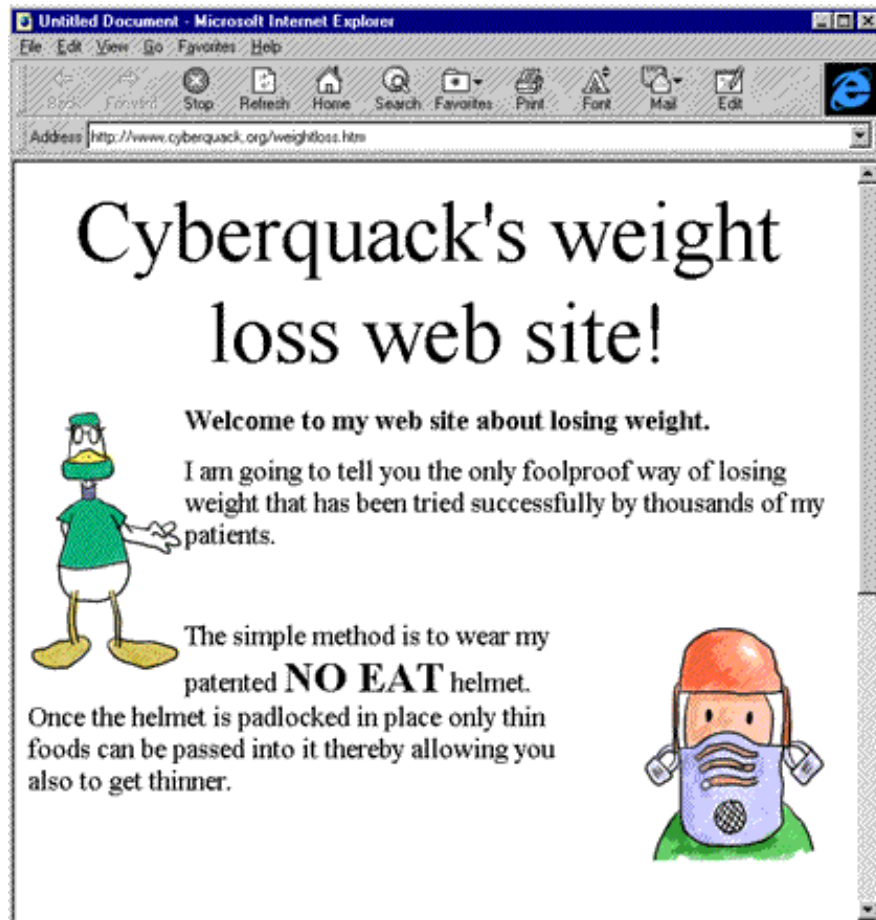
Untitled Document - Microsoft Internet Explorer

File Edit View Go Favorites Help

Back Forward Stop Refresh Home Search Favorites Print Font Mail Edit

Address http://www.cyberquack.org/weightloss.htm

Cyberquack's weight loss web site!

**Welcome to my web site about losing weight.**

I am going to tell you the only foolproof way of losing weight that has been tried successfully by thousands of my patients.

The simple method is to wear my patented **NO EAT** helmet. Once the helmet is padlocked in place only thin foods can be passed into it thereby allowing you also to get thinner.